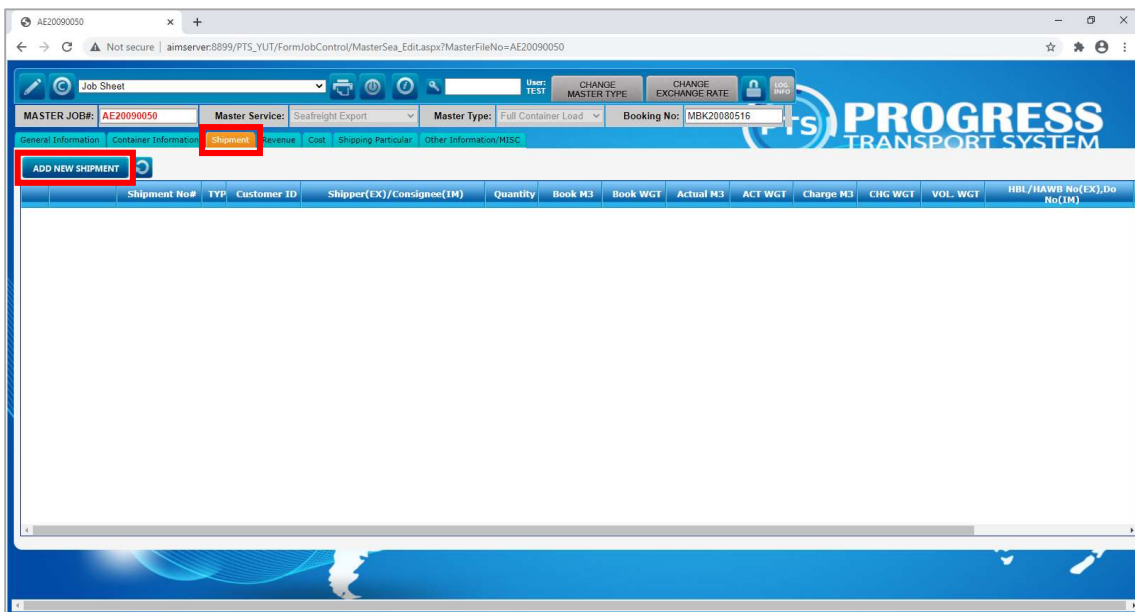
AE20090050 × +

Not secure | aimserver:8899/PTS_YUT/FormJobControl/MasterSea_Edit.aspx?MasterFileNo=AE20090050

Job Sheet

User: TEST

CHANGE MASTER TYPE

CHANGE EXCHANGE RATE

LOG INFO

PTS PROGRESS TRANSPORT SYSTEM

MASTER JOB#: AE20090050

Master Service: Seafreight Export

Master Type: Full Container Load

Booking No: MBK20080516

General Information | Container Information | Shipment | Revenue | Cost | Shipping Particular | Other Information/MISC

ADD NEW SHIPMENT

| | | Shipment No# | TYP | Customer ID | Shipper(EX)/Consignee(IM) | Quantity | Book M3 | Book WGT | Actual M3 | ACT WGT | Charge M3 | CHG WGT | VOL. WGT | HBL/HAWB No(EX),Do No(IM) |
|---|---|---|---|---|---|---|---|---|---|---|---|---|---|---|